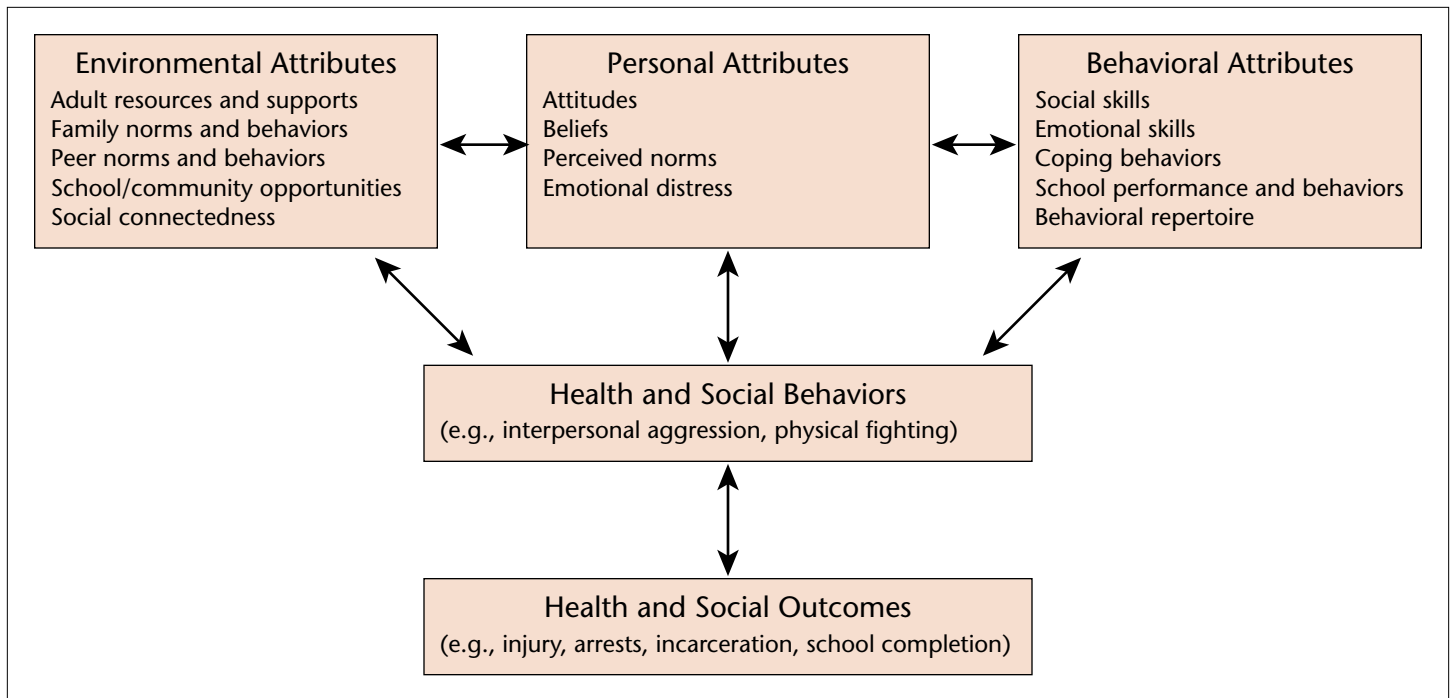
Environmental Attributes
Adult resources and supports
Family norms and behaviors
Peer norms and behaviors
School/community opportunities
Social connectedness

Personal Attributes
Attitudes
Beliefs
Perceived norms
Emotional distress

Behavioral Attributes
Social skills
Emotional skills
Coping behaviors
School performance and behaviors
Behavioral repertoire

Health and Social Behaviors
(e.g., interpersonal aggression, physical fighting)

Health and Social Outcomes
(e.g., injury, arrests, incarceration, school completion)